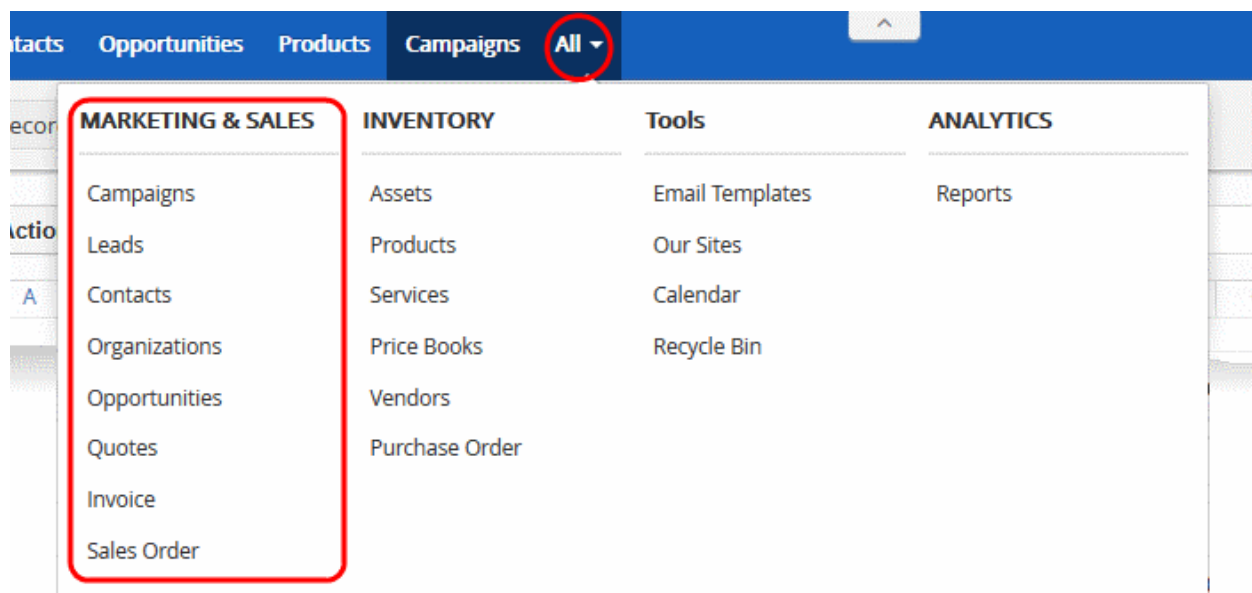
tacts Opportunities Products Campaigns All

ecor

Actio

A

MARKETING & SALES

Campaigns
Leads
Contacts
Organizations
Opportunities
Quotes
Invoice
Sales Order

INVENTORY

Assets
Products
Services
Price Books
Vendors
Purchase Order

Tools

Email Templates
Our Sites
Calendar
Recycle Bin

ANALYTICS

Reports